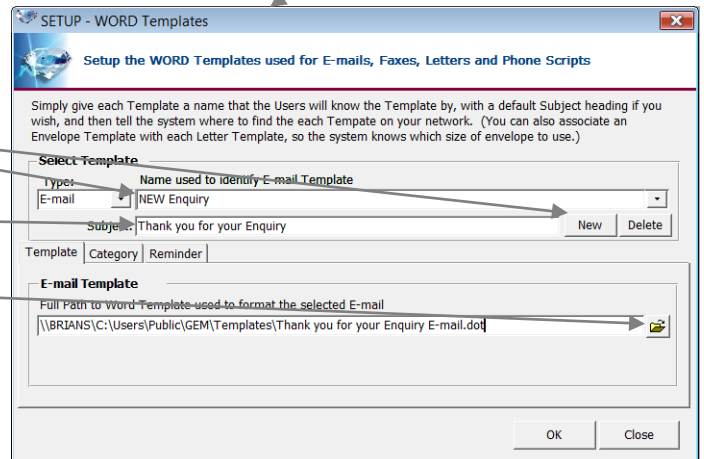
SETUP - WORD Templates

Setup the WORD Templates used for E-mails, Faxes, Letters and Phone Scripts

Simply give each Template a name that the Users will know the Template by, with a default Subject heading if you wish, and then tell the system where to find the each Tempate on your network. (You can also associate an Envelope Template with each Letter Template, so the system knows which size of envelope to use.)

Select Template

Type:

E-mail

Name used to identify E-mail Template

NEW Enquiry

Subject:

Thank you for your Enquiry

New

Delete

Template

Category

Reminder

E-mail Template

Full Path to Word Template used to format the selected E-mail

\\BRIANS\C:\Users\Public\GEM\Templates\Thank you for your Enquiry E-mail.dot

OK

Close